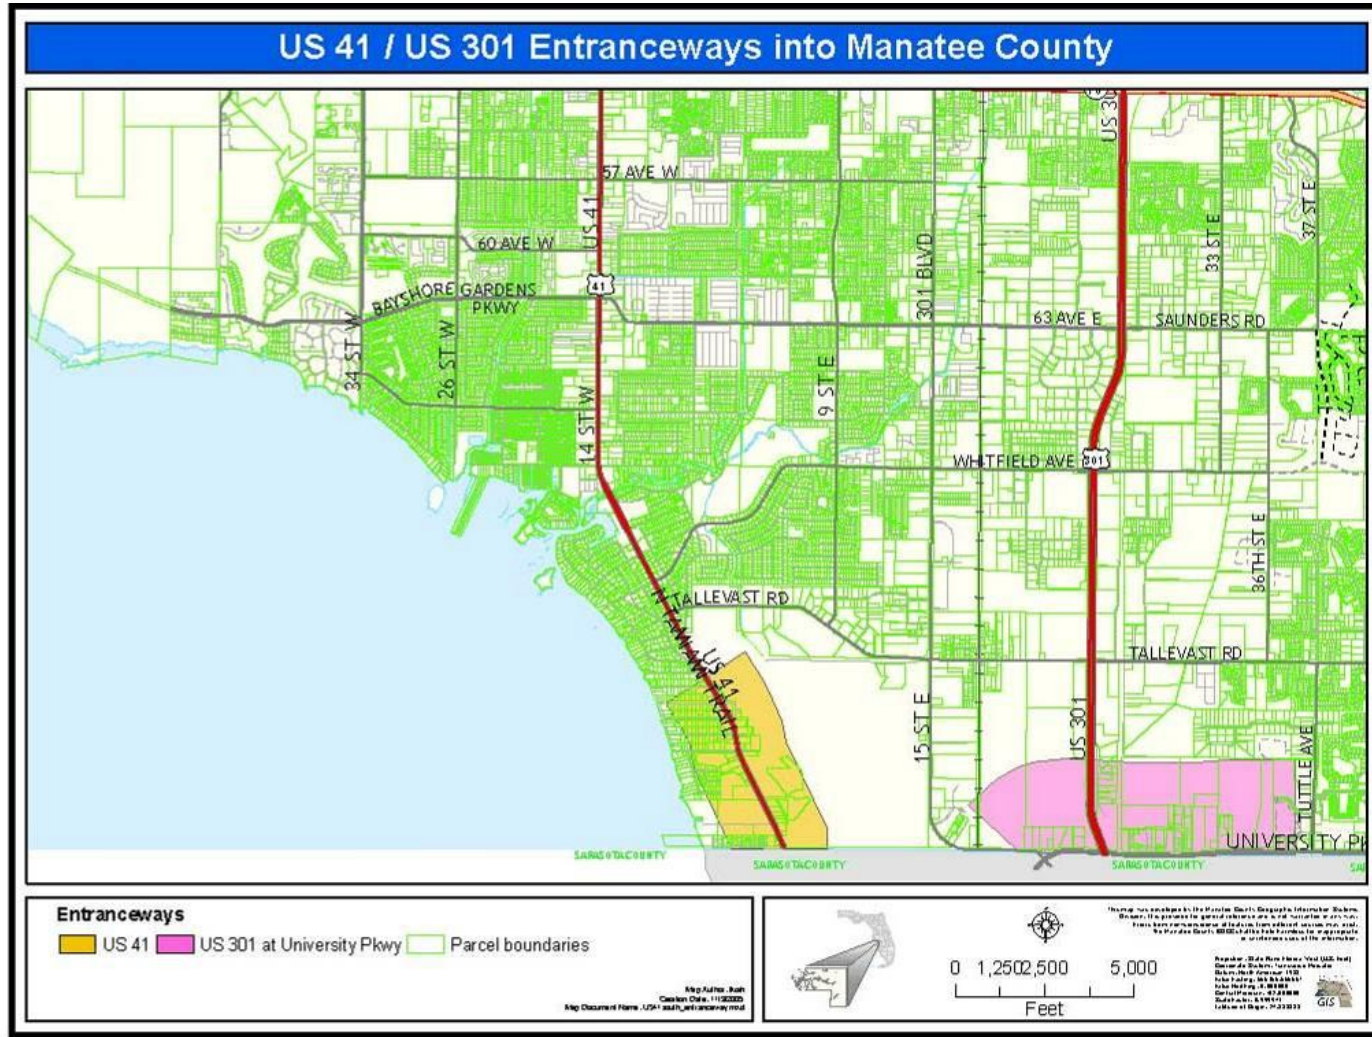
US 41 / US 301 Entranceways into Manatee County

57 AVE W
60 AVE W
US 41
41
BAYSHORE GARDENS PKWY
34 ST W
26 ST W
14 ST W
9 ST E
301 BLVD
US 301
63 AVE E
SAUNDERS RD
33 ST E
37 ST E
WHITFIELD AVE
301
36TH ST E
TALLEVAST RD
N TAMIAMI TRAIL
US 41
TALLEVAST RD
15 ST E
US 301
TUTTLE AVE
UNIVERSITY PK
SARASOTA COUNTY
SARASOTA COUNTY
SARASOTA COUNTY

Entranceways
US 41
US 301 at University Pkwy
Parcel boundaries

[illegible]

0 1,250 2,500 5,000
Feet

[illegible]

GIS